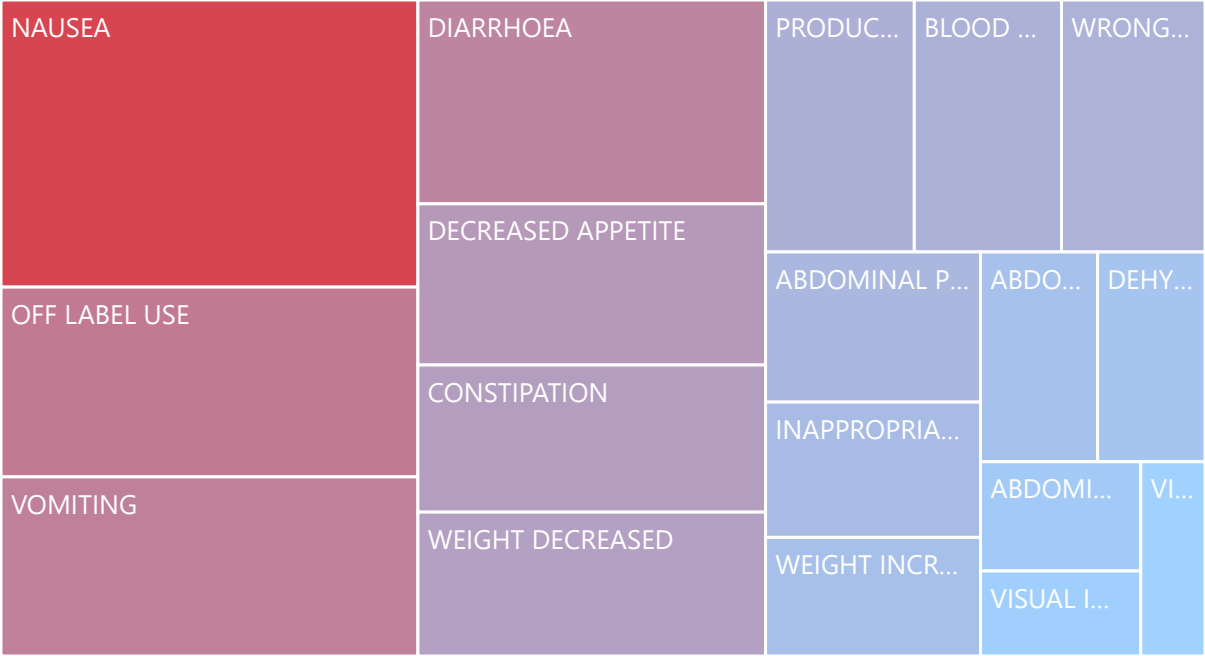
NAUSEA

OFF LABEL USE

VOMITING

DIARRHOEA

DECREASED APPETITE

CONSTIPATION

WEIGHT DECREASED

PRODUC...

BLOOD ...

WRONG...

ABDOMINAL P...

ABDO...

DEHY...

INAPPROPRIA...

WEIGHT INCR...

ABDOMI...

VI...

VISUAL I...